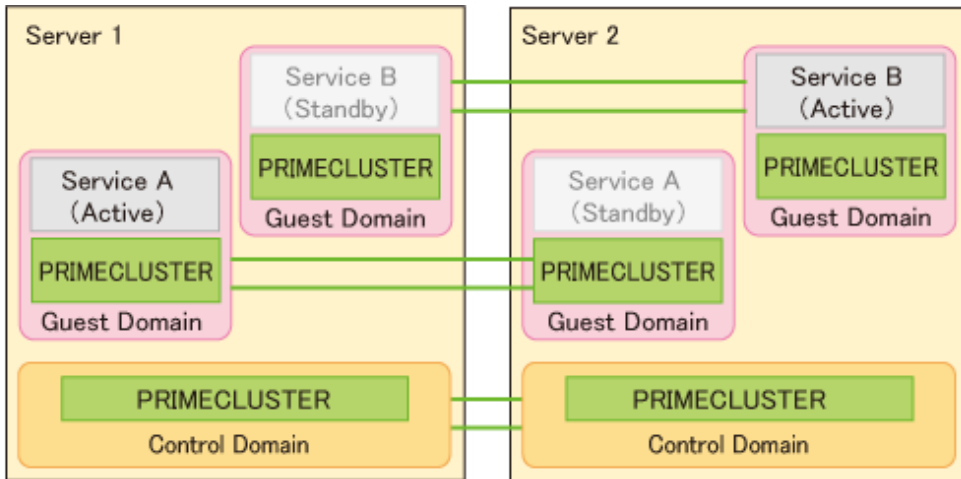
Server 1

Service B
(Standby)

PRIMECLUSTER

Guest Domain

Service A
(Active)

PRIMECLUSTER

Guest Domain

PRIMECLUSTER

Control Domain

Server 2

Service B
(Active)

PRIMECLUSTER

Guest Domain

Service A
(Standby)

PRIMECLUSTER

Guest Domain

PRIMECLUSTER

Control Domain